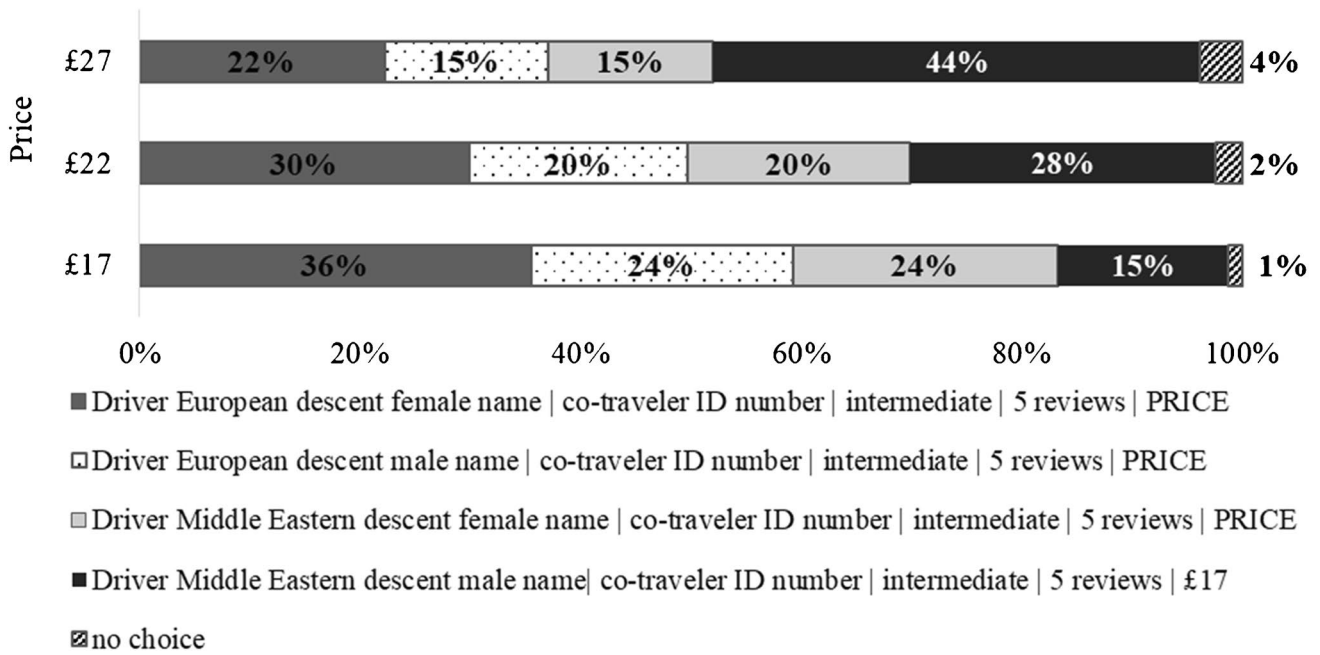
Price

£27 22% 15% 15% 44% 4%

£22 30% 20% 20% 28% 2%

£17 36% 24% 24% 15% 1%

0% 20% 40% 60% 80% 100%

Driver European descent female name | co-traveler ID number | intermediate | 5 reviews | PRICE

Driver European descent male name | co-traveler ID number | intermediate | 5 reviews | PRICE

Driver Middle Eastern descent female name | co-traveler ID number | intermediate | 5 reviews | PRICE

Driver Middle Eastern descent male name| co-traveler ID number | intermediate | 5 reviews | £17

no choice